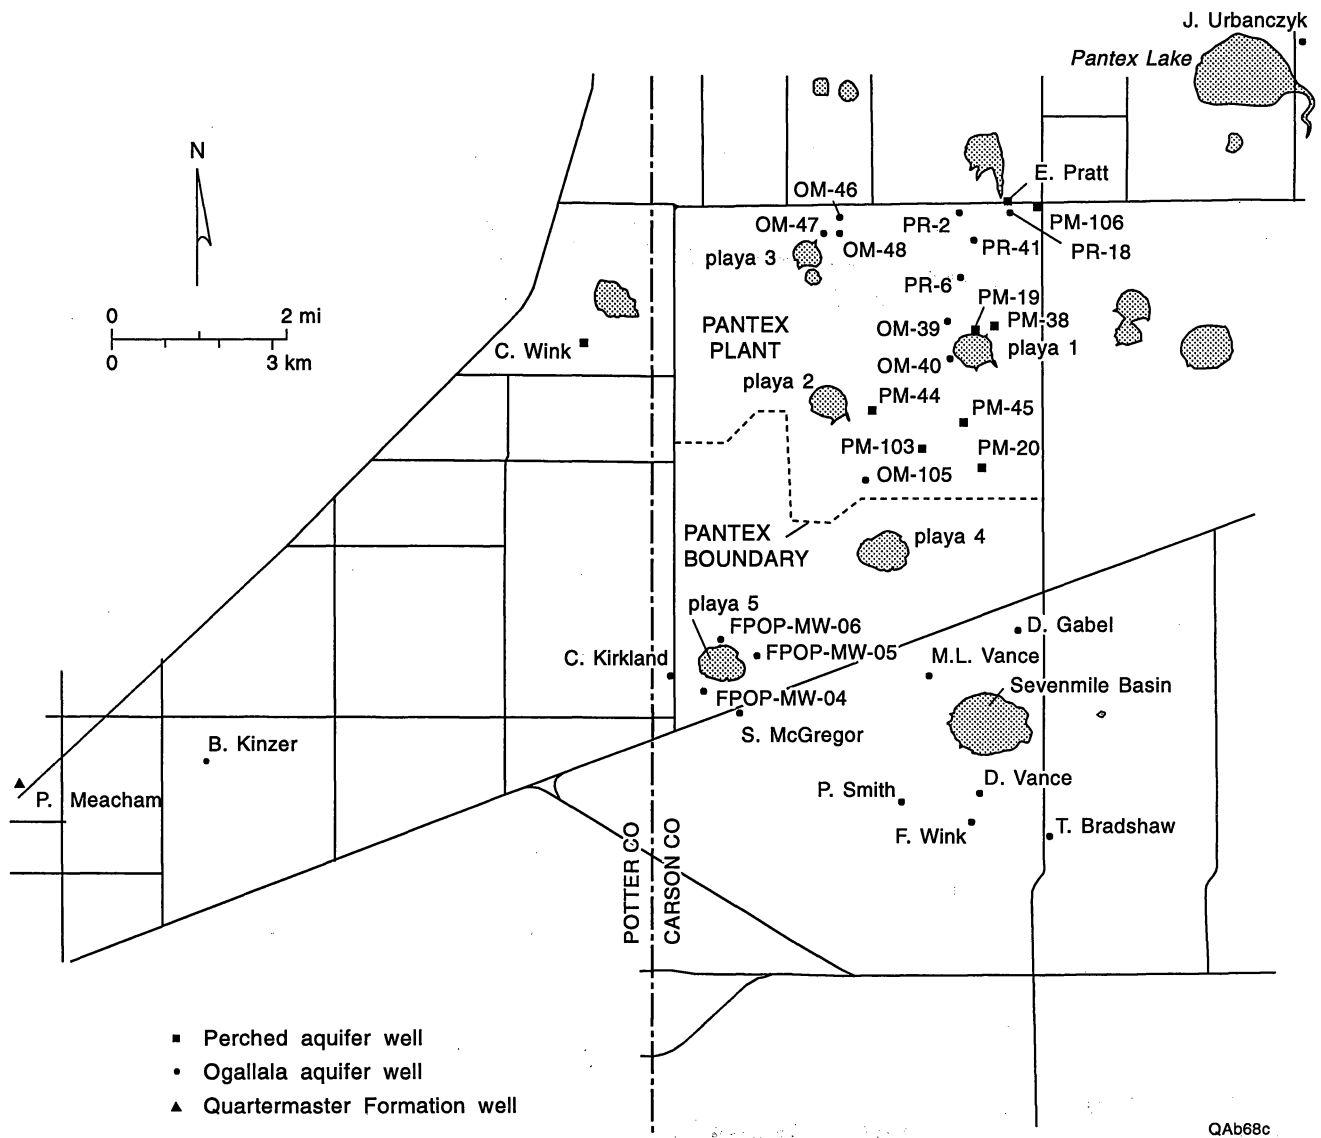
J. Urbanczyk
Pantex Lake
N
0 2 mi
0 3 km
E. Pratt
OM-46
PM-106
OM-47
PR-2
OM-48
PR-41
PR-18
playa 3
PR-6
PM-19
PANTEX PLANT
OM-39
PM-38
C. Wink
OM-40
playa 1
playa 2
PM-44
PM-45
PM-103
PM-20
OM-105
PANTEX BOUNDARY
playa 4
playa 5
FPOP-MW-06
D. Gabel
FPOP-MW-05
C. Kirkland
M.L. Vance
Sevenmile Basin
FPOP-MW-04
S. McGregor
B. Kinzer
D. Vance
P. Meacham
P. Smith
F. Wink
T. Bradshaw
POTTER CO
CARSON CO
■ Perched aquifer well
• Ogallala aquifer well
▲ Quartermaster Formation well
QAb68c